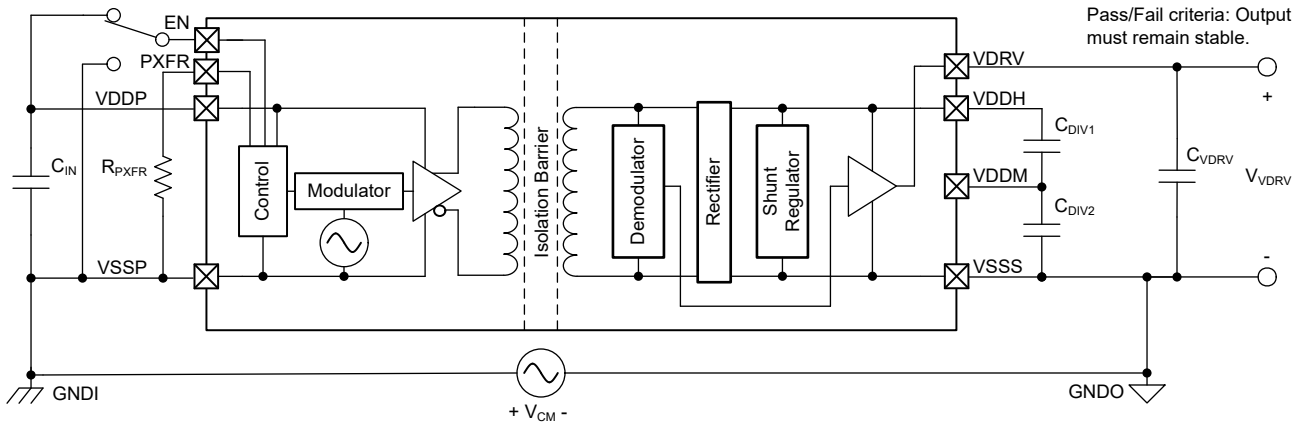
Pass/Fail criteria: Output must remain stable.

EN

PXFR

VDDP

$C_{IN}$

$R_{PXFR}$

Control

Modulator

VSSP

Isolation Barrier

Demodulator

Rectifier

Shunt Regulator

VDRV

VDDH

$C_{DIV1}$

VDDM

$C_{DIV2}$

VSSS

$C_{VDRV}$

+

$V_{VDRV}$

-

GNDI

$+ V_{CM} -$

GNDO